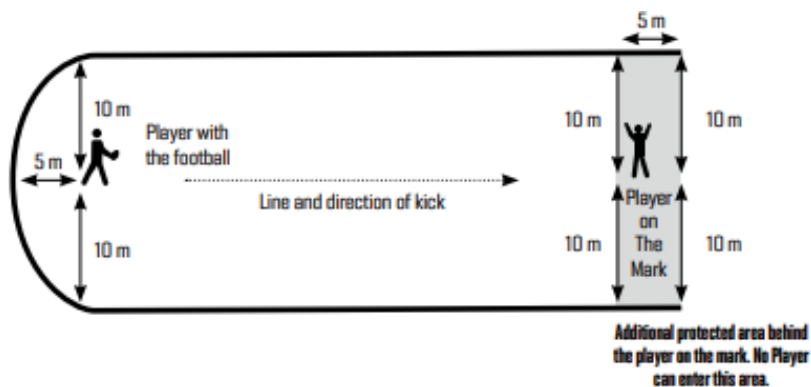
5 m

10 m

Player with the football

5 m

10 m

Line and direction of kick

10 m

10 m

Player on The Mark

10 m

10 m

Additional protected area behind the player on the mark. No Player can enter this area.